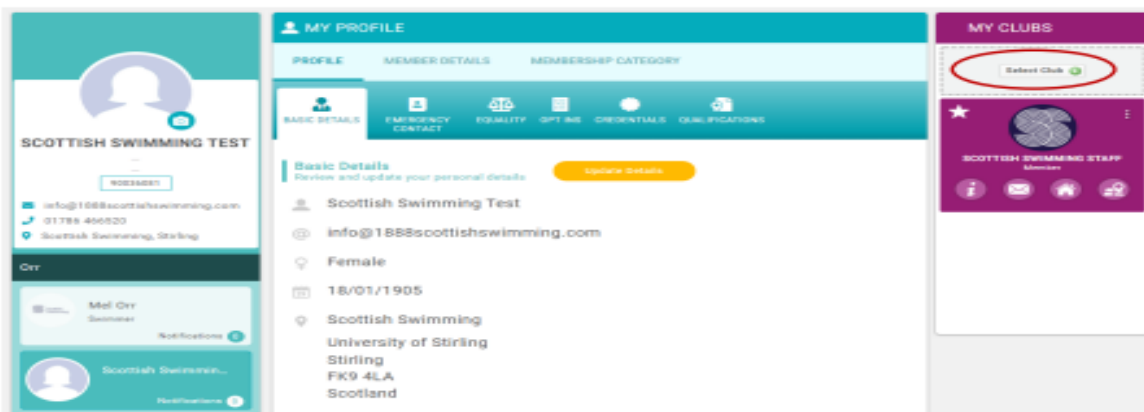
SCOTTISH SWIMMING TEST

90036081

info@1888scottishswimming.com
01786 466520
Scottish Swimming, Stirling

Orr

Mel Orr
Swimmer
Notifications 0

Scottish Swimmin...
Notifications 0

MY PROFILE

PROFILE MEMBER DETAILS MEMBERSHIP CATEGORY

BASIC DETAILS EMERGENCY CONTACT EQUALITY OPT INS CREDENTIALS QUALIFICATIONS

Basic Details
Review and update your personal details

Update Details

Scottish Swimming Test

info@1888scottishswimming.com

Female

18/01/1905

Scottish Swimming
University of Stirling
Stirling
FK9 4LA
Scotland

MY CLUBS

Select Club

SCOTTISH SWIMMING STAFF
Member